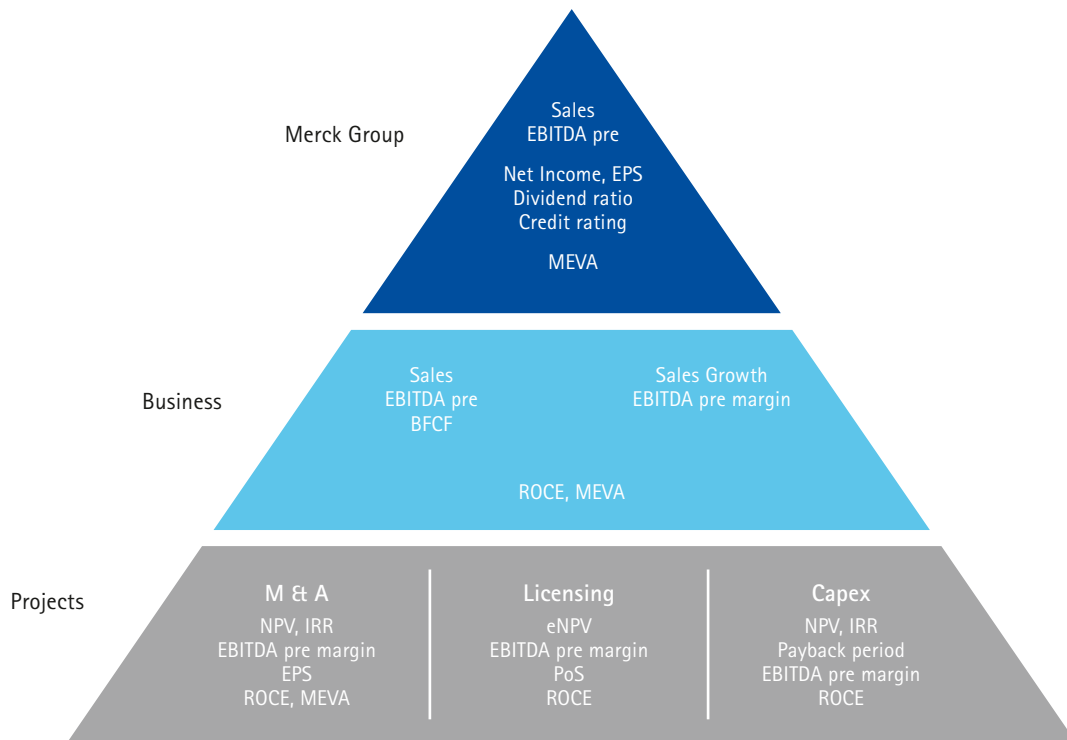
Merck Group

Sales
EBITDA pre

Net Income, EPS
Dividend ratio
Credit rating

MEVA

Business

Sales
EBITDA pre
BFCF

Sales Growth
EBITDA pre margin

ROCE, MEVA

Projects

M & A
NPV, IRR
EBITDA pre margin
EPS
ROCE, MEVA

Licensing
eNPV
EBITDA pre margin
PoS
ROCE

Capex
NPV, IRR
Payback period
EBITDA pre margin
ROCE